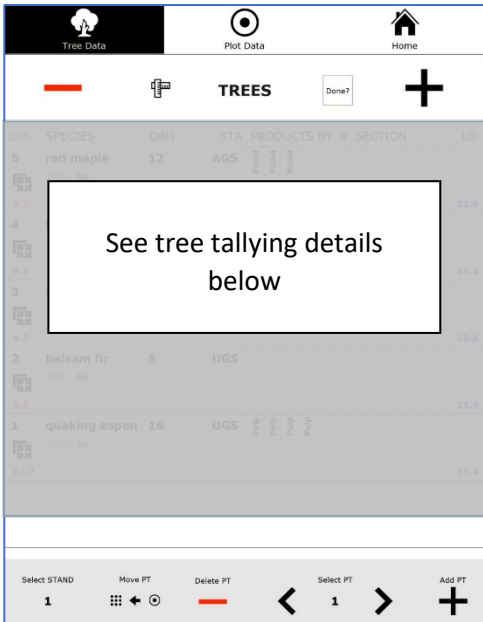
Tree Data

Plot Data

Home

TREES

Done?

DIB SPECIES DBH STA PRODUCTS BY 8' SECTION LD

5 red maple 12 AGS Pulp Pulp Pulp

No

8.2 22.8

4

9.1 20.4

3

8.2 22.8

2 balsam fir 6 UGS

No

9.2 11.4

1 quaking aspen 16 UGS Pulp Pulp Pulp Pulp

No

11.7 30.4

See tree tallying details below

Select STAND
1

Move PT

Delete PT

Select PT
1

Add PT